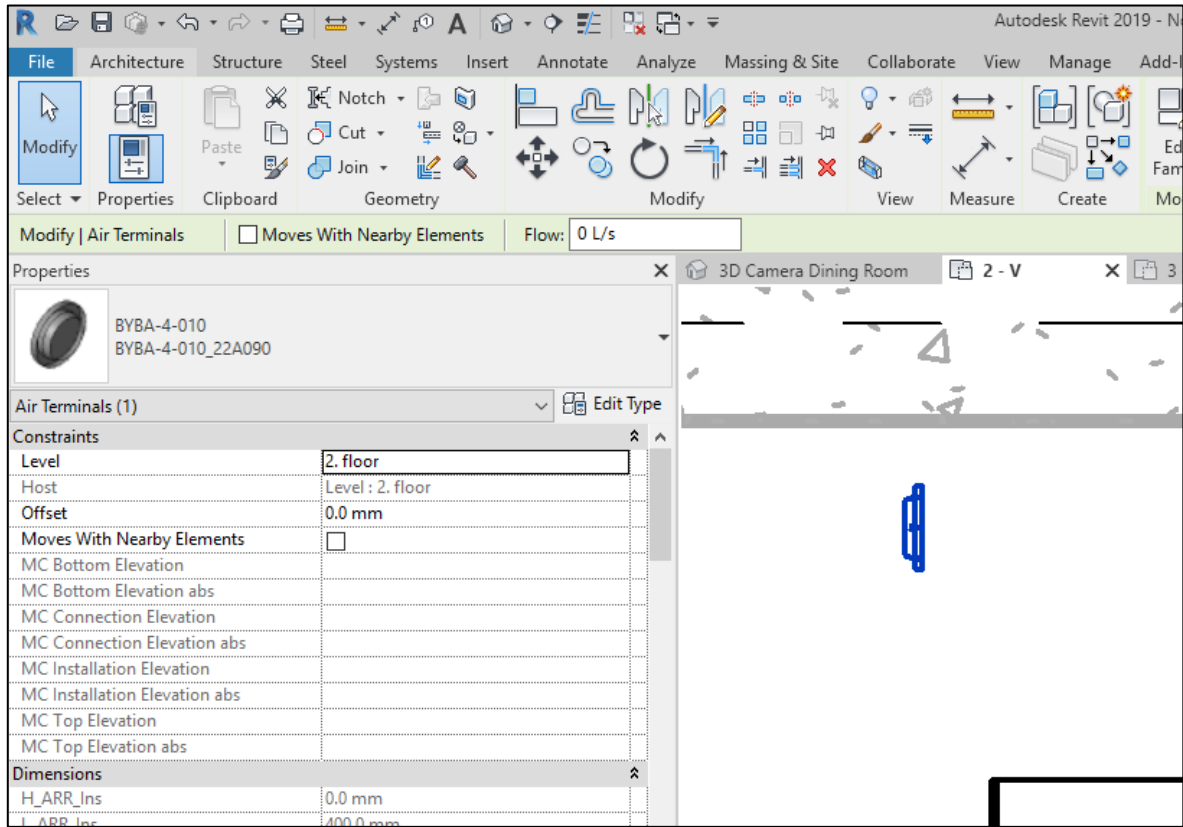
Autodesk Revit 2019 - N

File Architecture Structure Steel Systems Insert Annotate Analyze Massing & Site Collaborate View Manage Add-I

Modify

Paste

Notch

Cut

Join

Ed
Fam

Select Properties Clipboard Geometry Modify View Measure Create Mo

Modify | Air Terminals

Moves With Nearby Elements

Flow: 0 L/s

Properties

3D Camera Dining Room

2 - V

3

BYBA-4-010
BYBA-4-010_22A090

Air Terminals (1)

Edit Type

| Constraints | |
|---|---|
| Level | 2. floor |
| Host | Level : 2. floor |
| Offset | 0.0 mm |
| Moves With Nearby Elements | |
| MC Bottom Elevation | |
| MC Bottom Elevation abs | |
| MC Connection Elevation | |
| MC Connection Elevation abs | |
| MC Installation Elevation | |
| MC Installation Elevation abs | |
| MC Top Elevation | |
| MC Top Elevation abs | |
| Dimensions | |
| H_ARR_Ins | 0.0 mm |
| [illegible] | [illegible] |